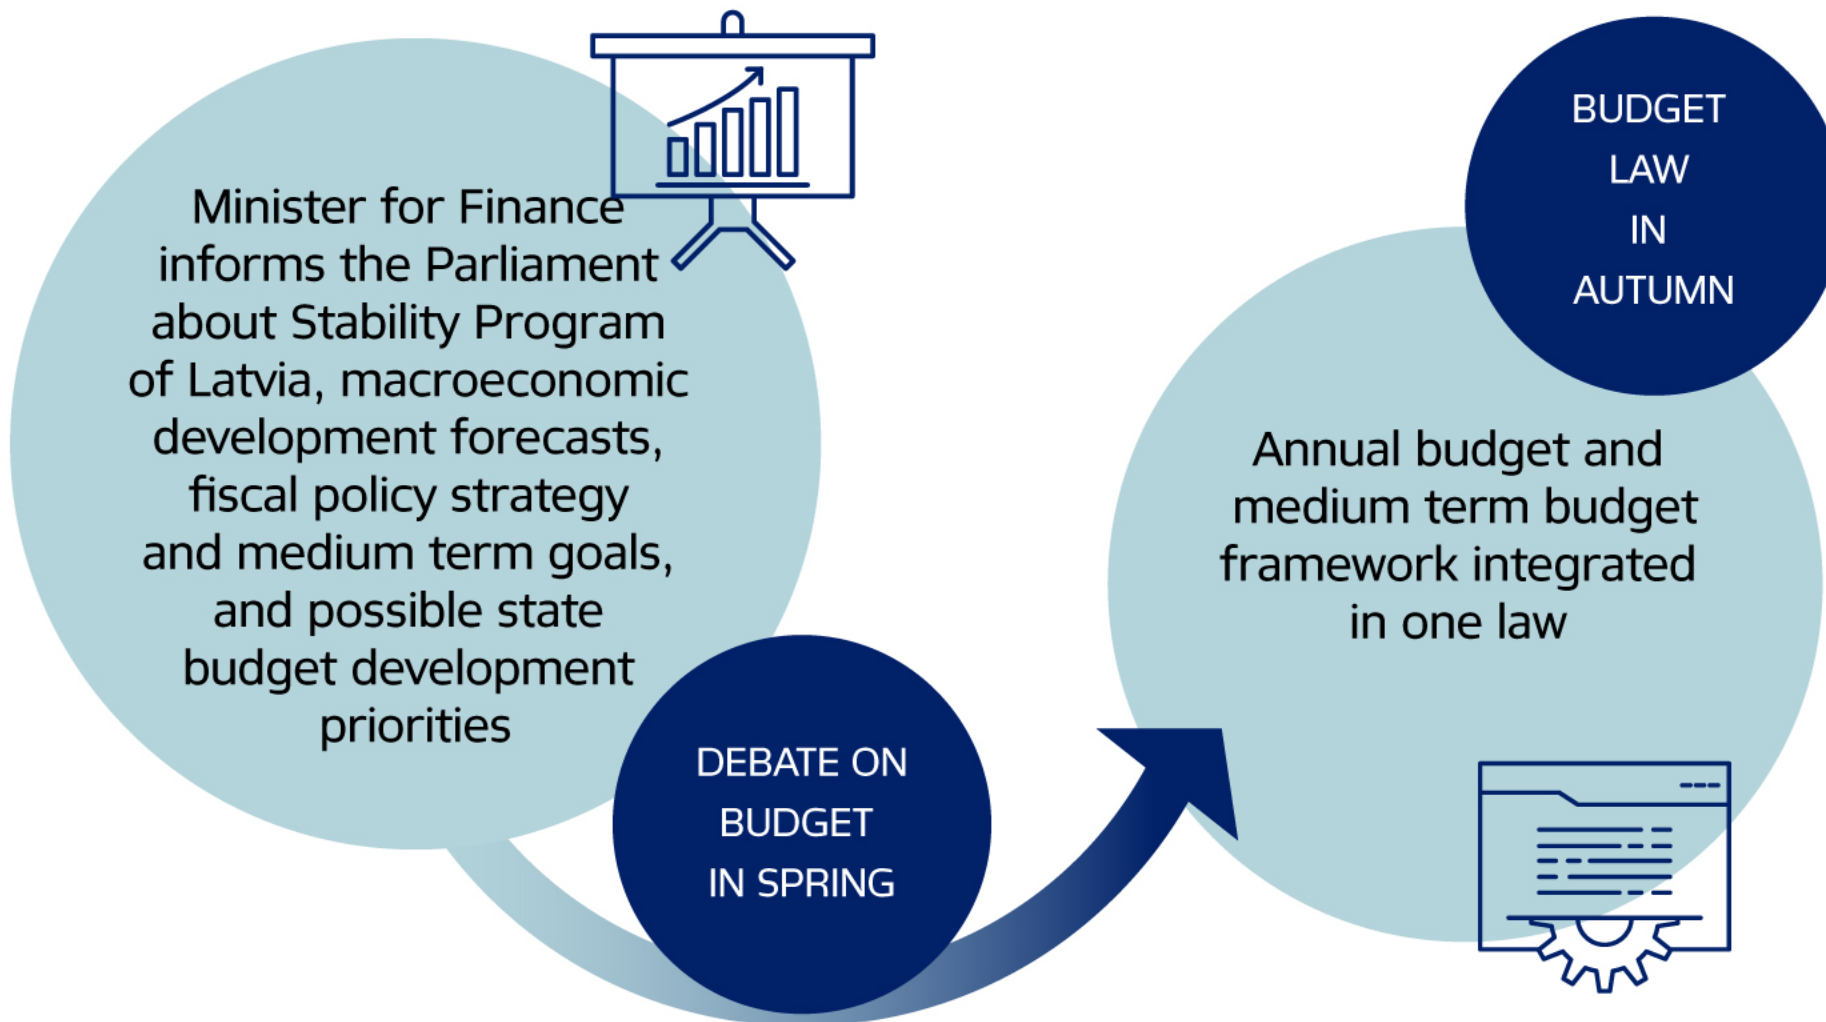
Minister for Finance informs the Parliament about Stability Program of Latvia, macroeconomic development forecasts, fiscal policy strategy and medium term goals, and possible state budget development priorities

DEBATE ON BUDGET IN SPRING

BUDGET LAW IN AUTUMN

Annual budget and medium term budget framework integrated in one law